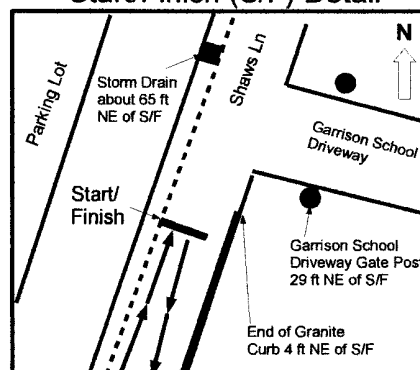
Start/Finish (S/F) Detail

N

Parking Lot

Storm Drain about 65 ft NE of S/F

Shaws Ln

Garrison School Driveway

Start/ Finish

Garrison School Driveway Gate Post 29 ft NE of S/F

End of Granite Curb 4 ft NE of S/F